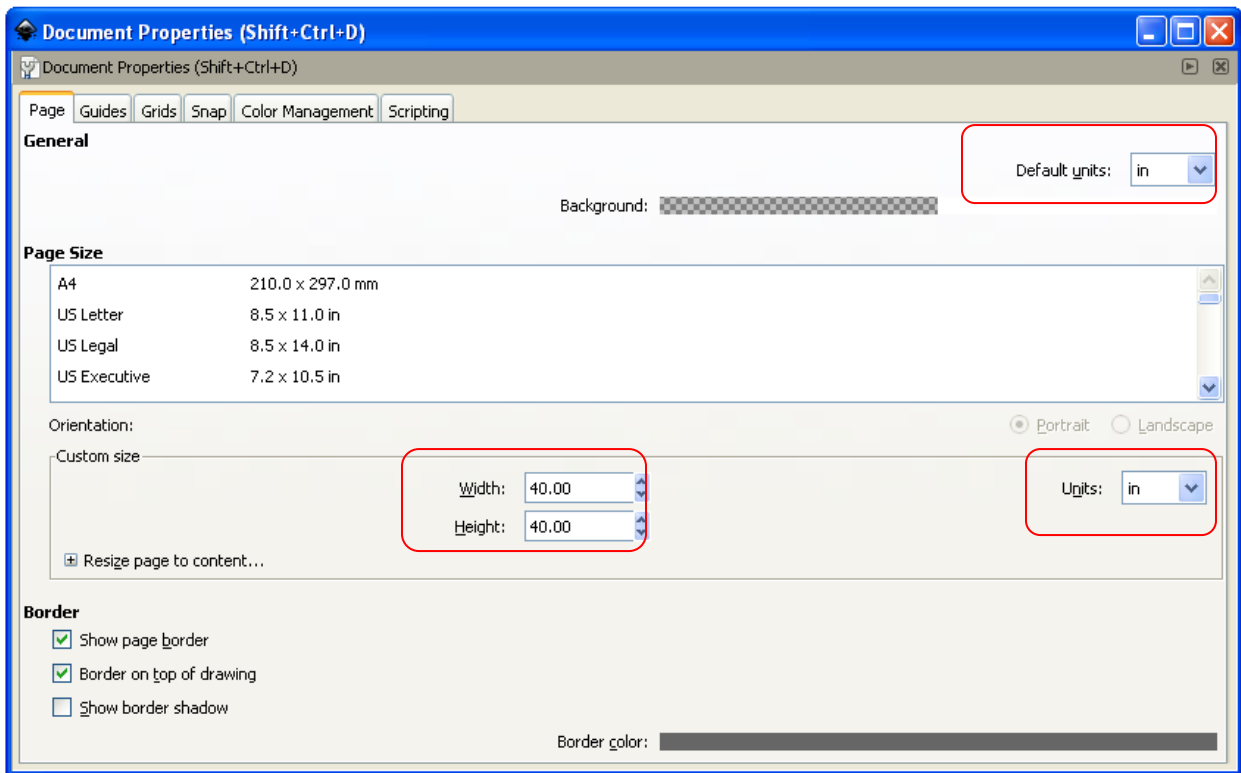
Document Properties (Shift+Ctrl+D)

Document Properties (Shift+Ctrl+D)

Page | Guides | Grids | Snap | Color Management | Scripting

General

Default units: in

Background:

Page Size

| | |
|---|---|
| A4 | 210.0 x 297.0 mm |
| US Letter | 8.5 x 11.0 in |
| US Legal | 8.5 x 14.0 in |
| US Executive | 7.2 x 10.5 in |

Orientation: Portrait Landscape

Custom size

Width: 40.00

Height: 40.00

Units: in

Resize page to content...

Border

Show page border

Border on top of drawing

Show border shadow

Border color: